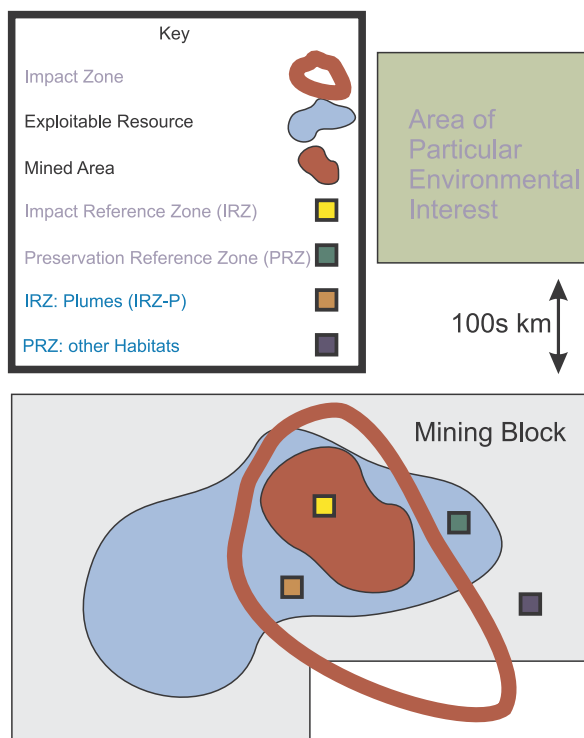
Key

Impact Zone

Exploitable Resource

Mined Area

Impact Reference Zone (IRZ)

Preservation Reference Zone (PRZ)

IRZ: Plumes (IRZ-P)

PRZ: other Habitats

Area of Particular Environmental Interest

100s km

Mining Block